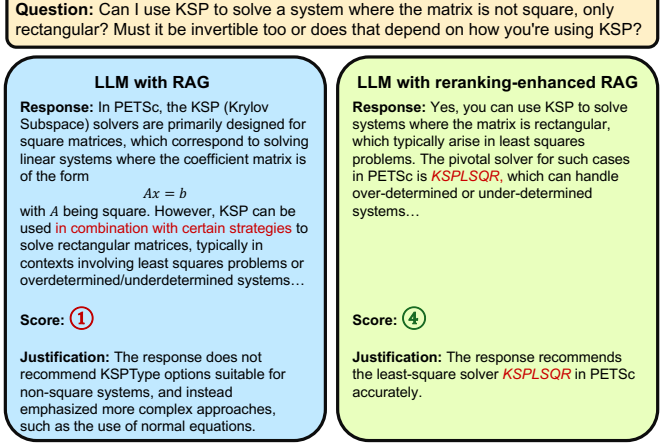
**Question:** Can I use KSP to solve a system where the matrix is not square, only rectangular? Must it be invertible too or does that depend on how you're using KSP?

**LLM with RAG**

**Response:** In PETSc, the KSP (Krylov Subspace) solvers are primarily designed for square matrices, which correspond to solving linear systems where the coefficient matrix is of the form

$Ax = b$

with $A$ being square. However, KSP can be used in combination with certain strategies to solve rectangular matrices, typically in contexts involving least squares problems or overdetermined/underdetermined systems…

**Score:** 1

**Justification:** The response does not recommend KSPType options suitable for non-square systems, and instead emphasized more complex approaches, such as the use of normal equations.

**LLM with reranking-enhanced RAG**

**Response:** Yes, you can use KSP to solve systems where the matrix is rectangular, which typically arise in least squares problems. The pivotal solver for such cases in PETSc is *KSPLSQR*, which can handle over-determined or under-determined systems…

**Score:** 4

**Justification:** The response recommends the least-square solver *KSPLSQR* in PETSc accurately.